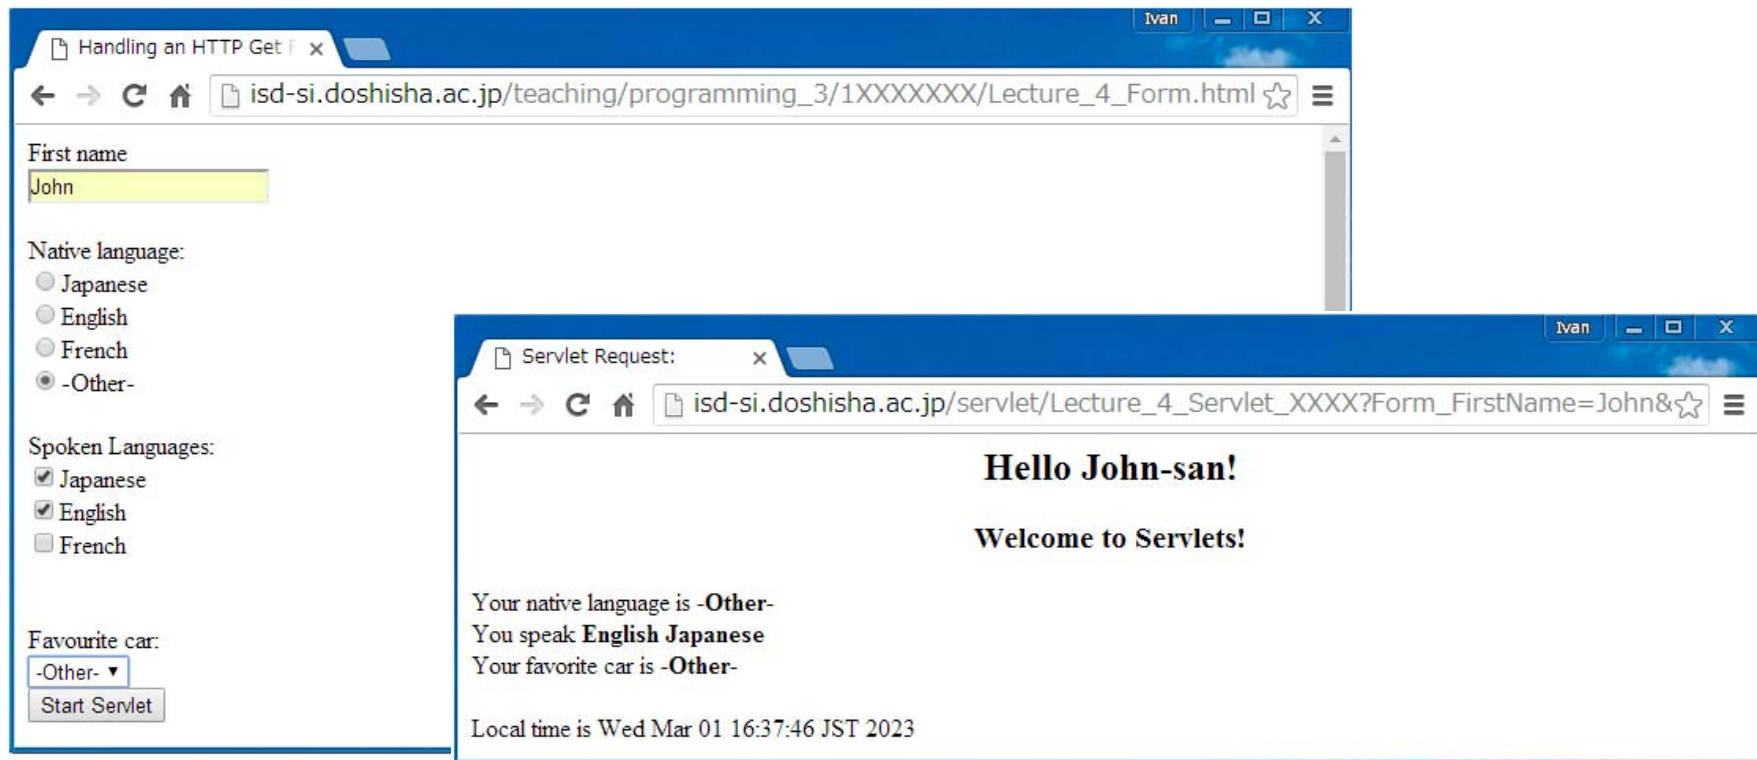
Handling an HTTP Get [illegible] ×

Ivan

isd-si.doshisha.ac.jp/teaching/programming_3/1XXXXXXX/Lecture_4_Form.html

First name

John

Native language:

Japanese

English

French

-Other-

Spoken Languages:

Japanese

English

French

Favourite car:

-Other-

Start Servlet

Servlet Request: ×

Ivan

isd-si.doshisha.ac.jp/servlet/Lecture_4_Servlet_XXXX?Form_FirstName=John&

Hello John-san!

Welcome to Servlets!

Your native language is **-Other-**
You speak **English Japanese**
Your favorite car is **-Other-**

Local time is Wed Mar 01 16:37:46 JST 2023